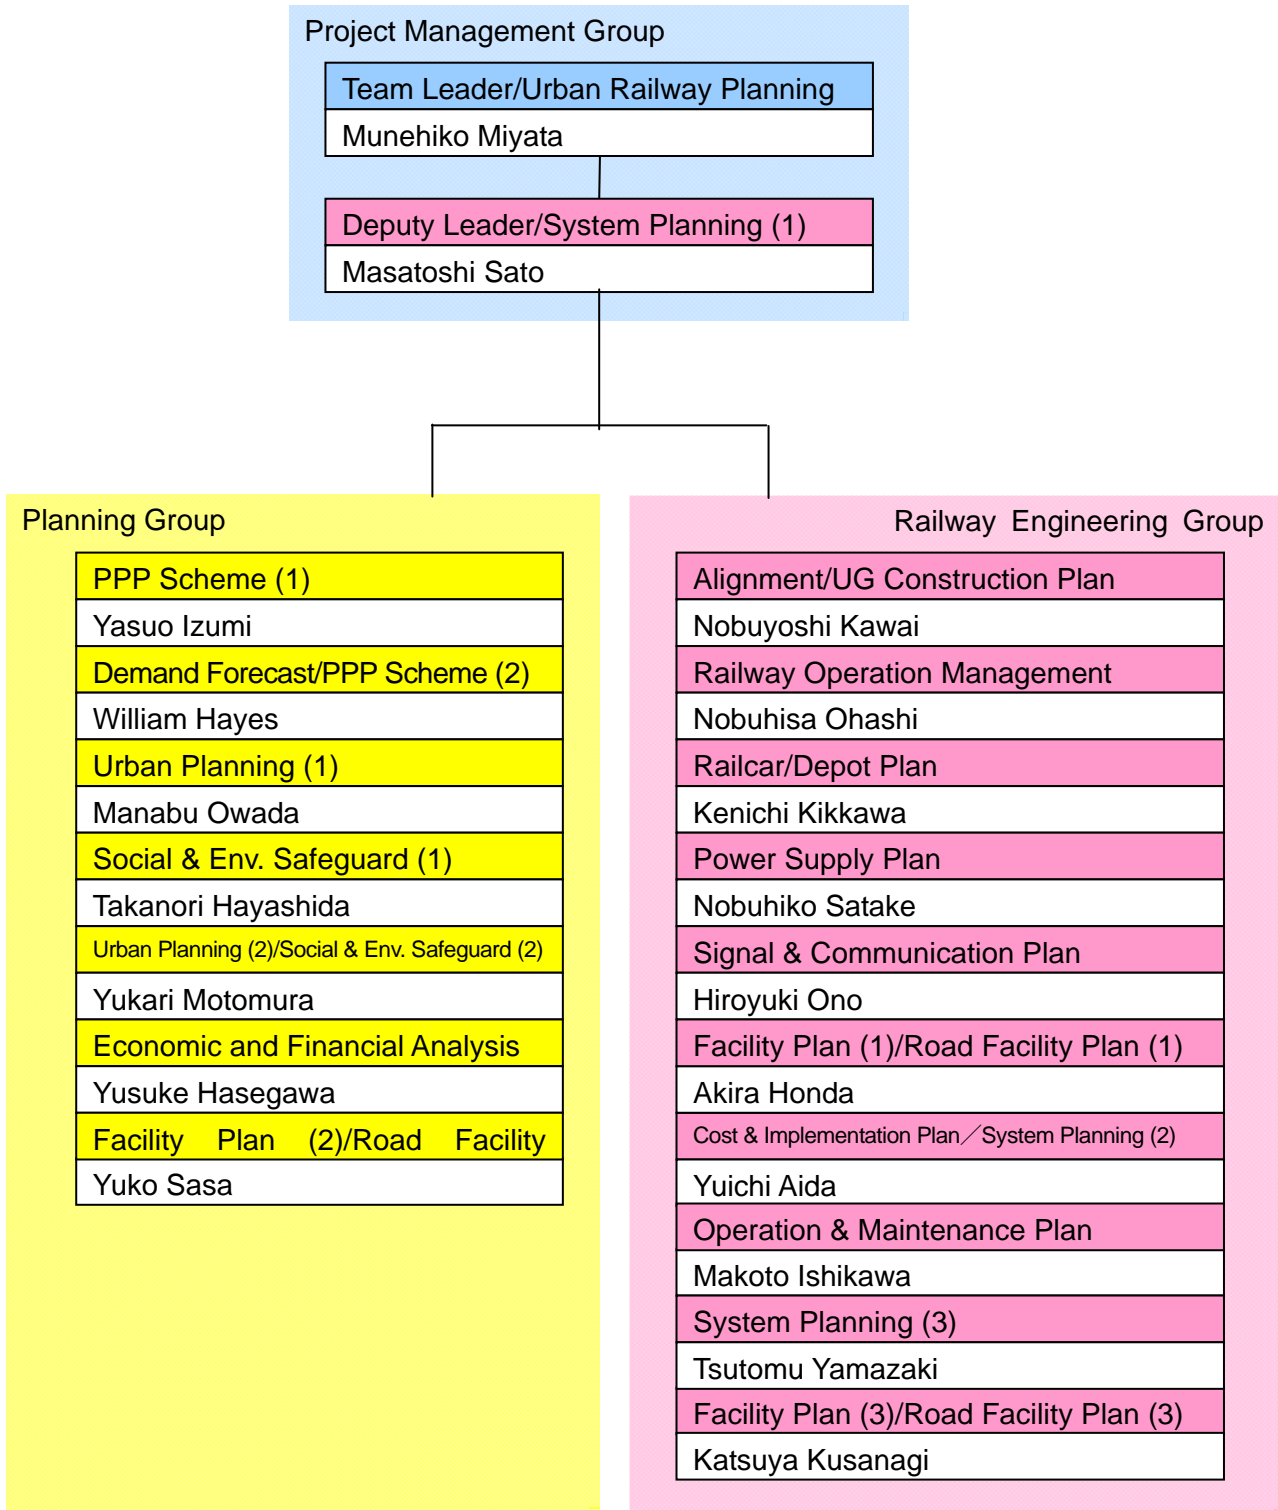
Project Management Group

Team Leader/Urban Railway Planning
Munehiko Miyata

Deputy Leader/System Planning (1)
Masatoshi Sato

Planning Group

PPP Scheme (1)
Yasuo Izumi
Demand Forecast/PPP Scheme (2)
William Hayes
Urban Planning (1)
Manabu Owada
Social & Env. Safeguard (1)
Takanori Hayashida
Urban Planning (2)/Social & Env. Safeguard (2)
Yukari Motomura
Economic and Financial Analysis
Yusuke Hasegawa
Facility Plan (2)/Road Facility
Yuko Sasa

Railway Engineering Group

Alignment/UG Construction Plan
Nobuyoshi Kawai
Railway Operation Management
Nobuhisa Ohashi
Railcar/Depot Plan
Kenichi Kikkawa
Power Supply Plan
Nobuhiko Satake
Signal & Communication Plan
Hiroyuki Ono
Facility Plan (1)/Road Facility Plan (1)
Akira Honda
Cost & Implementation Plan／System Planning (2)
Yuichi Aida
Operation & Maintenance Plan
Makoto Ishikawa
System Planning (3)
Tsutomu Yamazaki
Facility Plan (3)/Road Facility Plan (3)
Katsuya Kusanagi